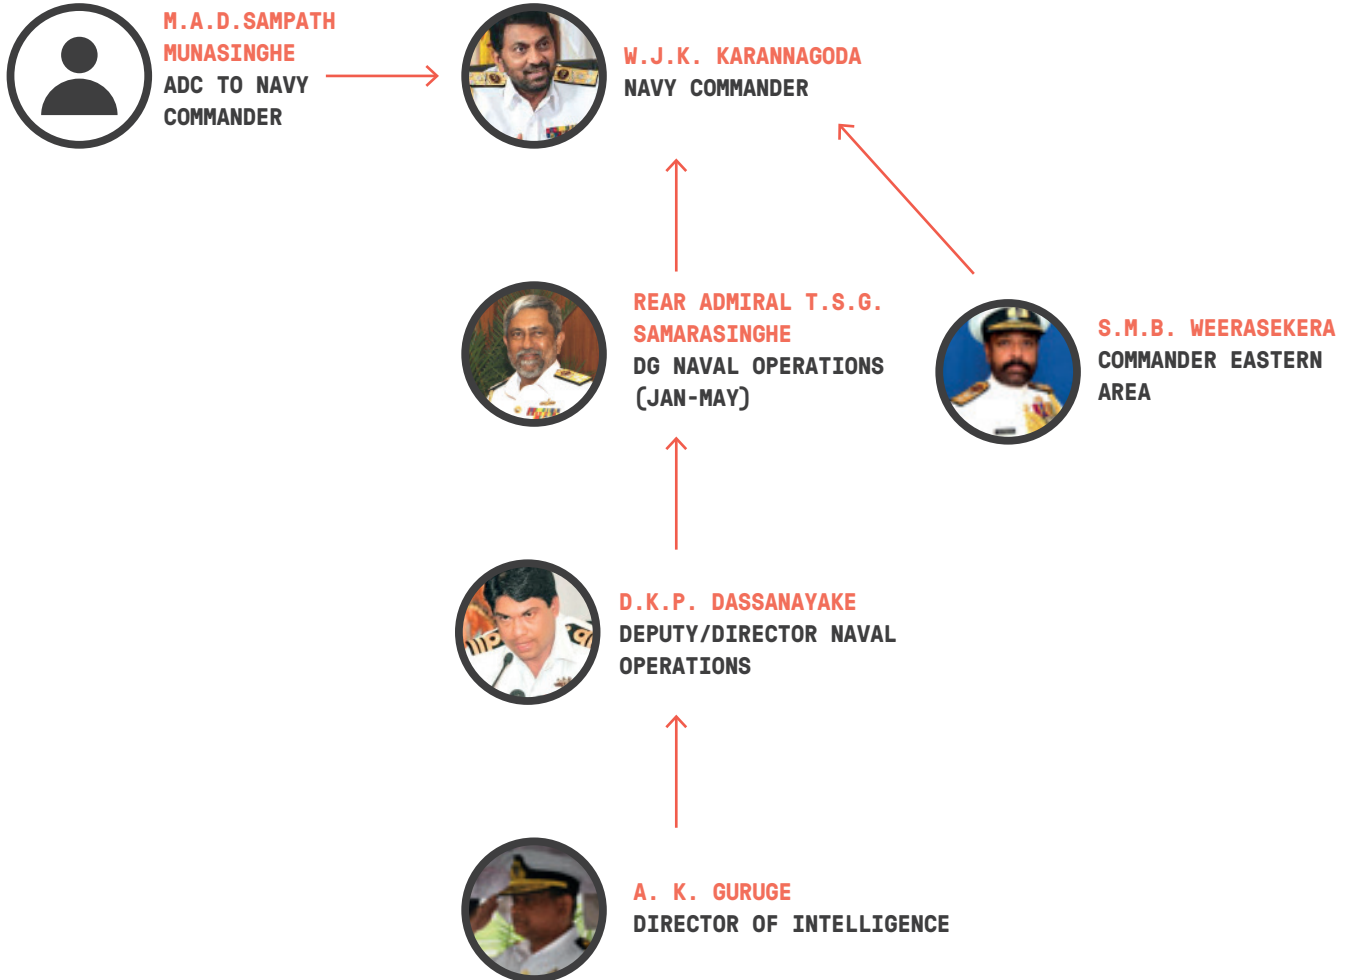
M.A.D.SAMPATH MUNASINGHE
ADC TO NAVY COMMANDER

W.J.K. KARANNAGODA
NAVY COMMANDER

REAR ADMIRAL T.S.G. SAMARASINGHE
DG NAVAL OPERATIONS (JAN-MAY)

S.M.B. WEERASEKERA
COMMANDER EASTERN AREA

D.K.P. DASSANAYAKE
DEPUTY/DIRECTOR NAVAL OPERATIONS

A. K. GURUGE
DIRECTOR OF INTELLIGENCE